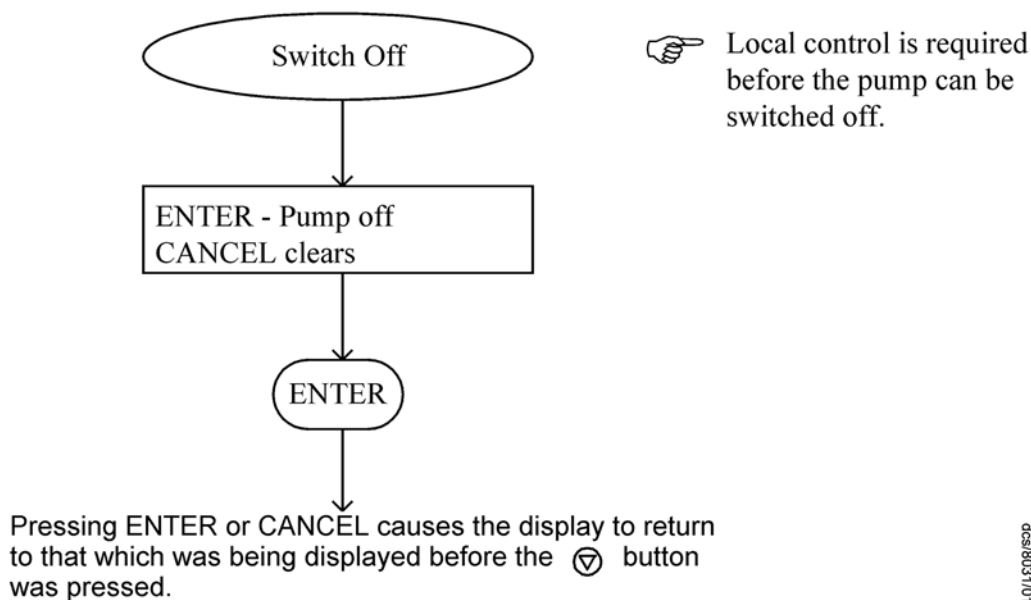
Switch Off

ENTER - Pump off
CANCEL clears

ENTER

Pressing ENTER or CANCEL causes the display to return to that which was being displayed before the button was pressed.

Local control is required before the pump can be switched off.

dcs/8031/0